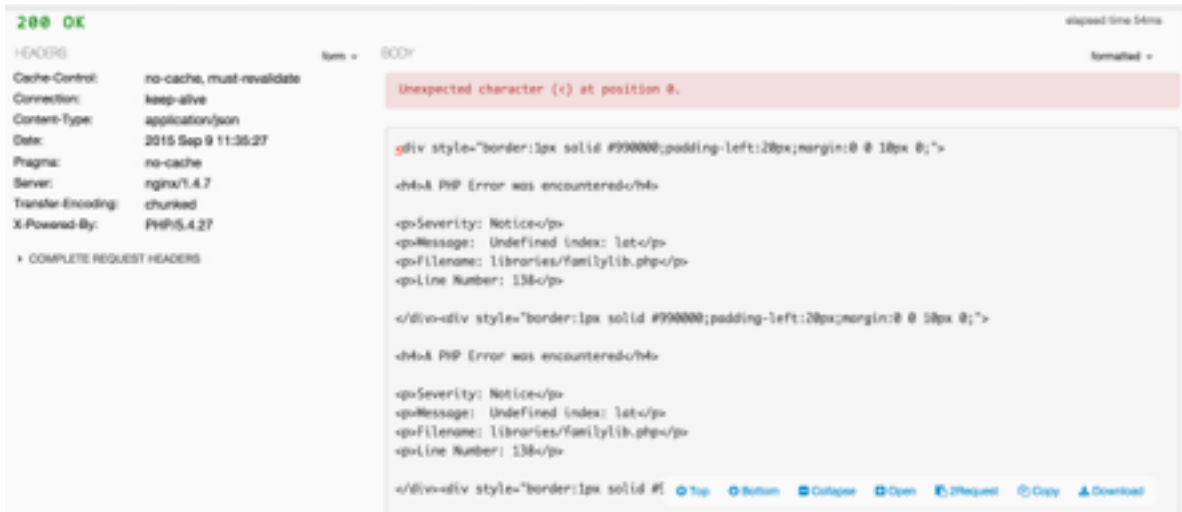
200 OK

elapsed time 54ms

HEADERS

form

| | |
|---|---|
| Cache-Control: | no-cache, must-revalidate |
| Connection: | keep-alive |
| Content-Type: | application/json |
| Date: | 2015 Sep 9 11:35:27 |
| Pragma: | no-cache |
| Server: | nginx/1.4.7 |
| Transfer-Encoding: | chunked |
| X-Powered-By: | PHP/5.4.27 |

▸ COMPLETE REQUEST HEADERS

BODY

formatted

Unexpected character (<) at position 0.

<div style="border:1px solid #990000;padding-left:20px;margin:0 0 10px 0;">

<h4>A PHP Error was encountered</h4>

<p>Severity: Notice</p>
<p>Message: Undefined index: lat</p>
<p>Filename: libraries/familylib.php</p>
<p>Line Number: 138</p>

</div><div style="border:1px solid #990000;padding-left:20px;margin:0 0 10px 0;">

<h4>A PHP Error was encountered</h4>

<p>Severity: Notice</p>
<p>Message: Undefined index: lat</p>
<p>Filename: libraries/familylib.php</p>
<p>Line Number: 138</p>

</div><div style="border:1px solid #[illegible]

Top Bottom Collapse Open 2Request Copy Download